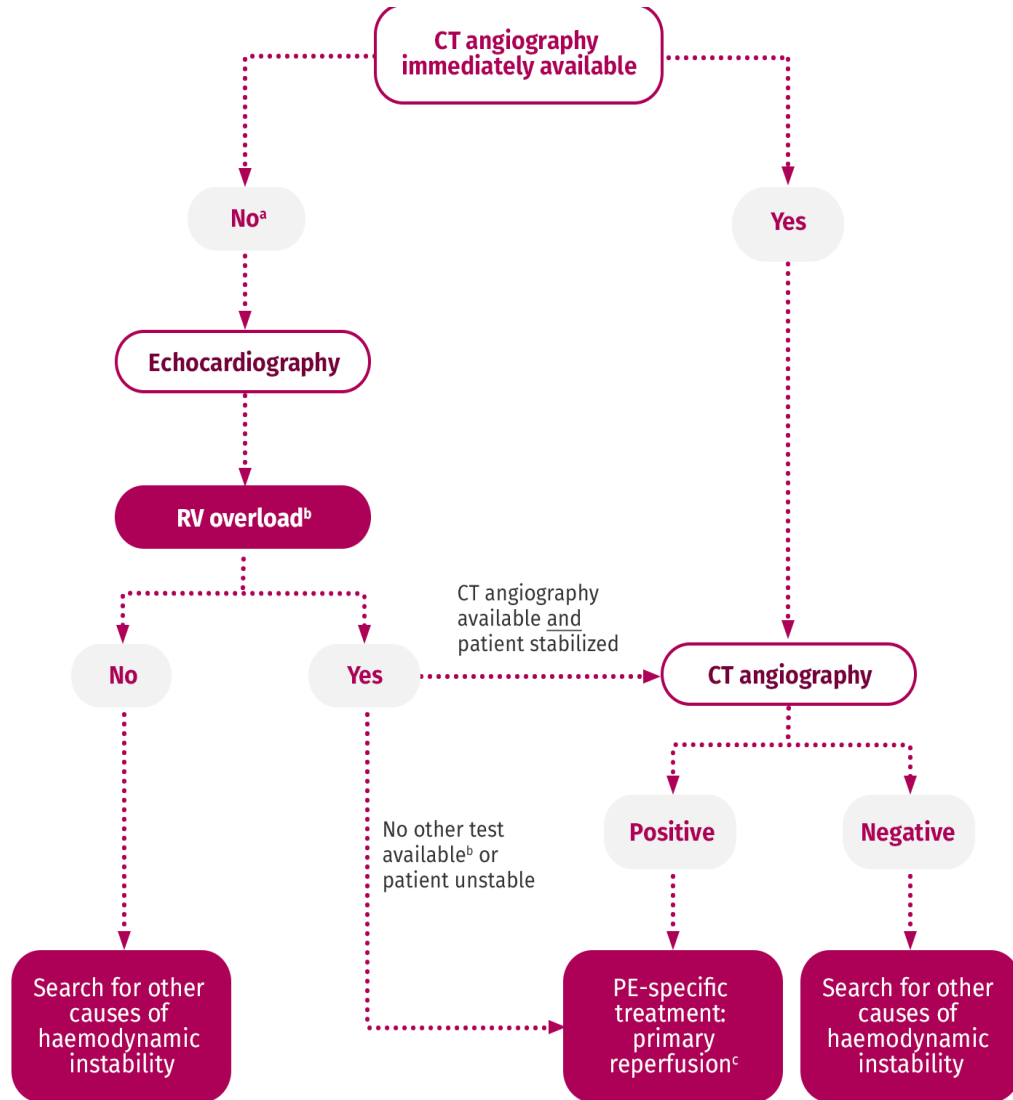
CT angiography immediately available

No$^{a}$

Yes

Echocardiography

RV overload$^{b}$

No

Yes

CT angiography available and patient stabilized

CT angiography

No other test available$^{b}$ or patient unstable

Positive

Negative

Search for other causes of haemodynamic instability

PE-specific treatment: primary reperfusion$^{c}$

Search for other causes of haemodynamic instability